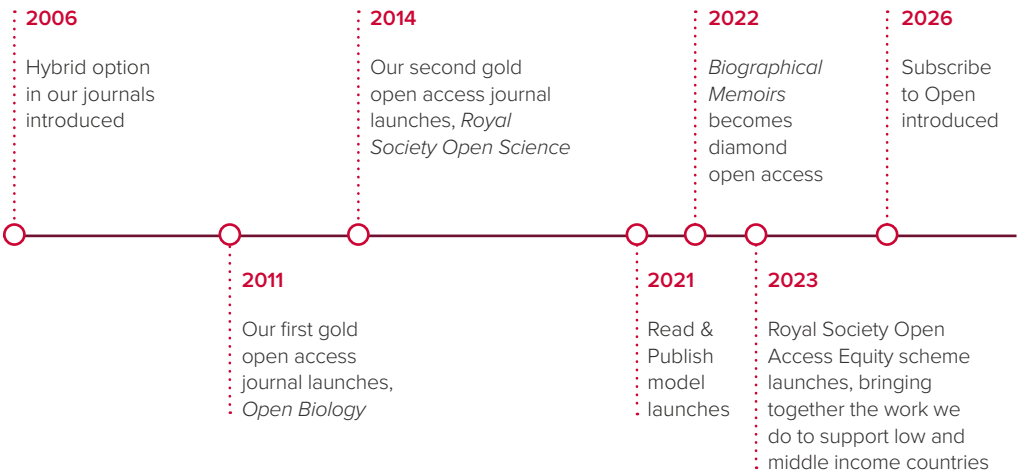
2006

Hybrid option in our journals introduced

2014

Our second gold open access journal launches, *Royal Society Open Science*

2022

*Biographical Memoirs* becomes diamond open access

2026

Subscribe to Open introduced

2011

Our first gold open access journal launches, *Open Biology*

2021

Read & Publish model launches

2023

Royal Society Open Access Equity scheme launches, bringing together the work we do to support low and middle income countries